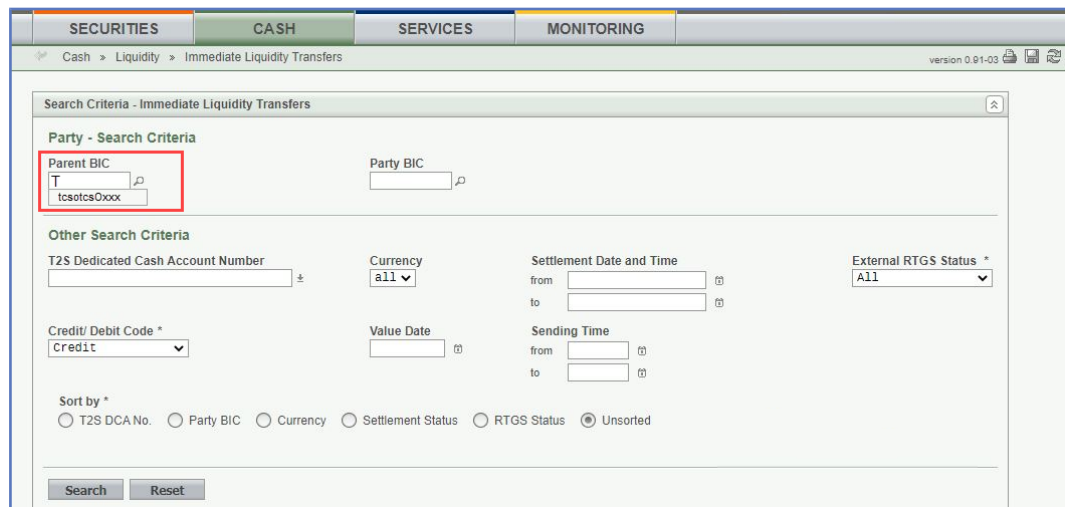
SECURITIES CASH SERVICES MONITORING

Cash » Liquidity » Immediate Liquidity Transfers

version 0.91-03

Search Criteria - Immediate Liquidity Transfers

Party - Search Criteria

Parent BIC
T
tcsotcsOxxx

Party BIC

Other Search Criteria

T2S Dedicated Cash Account Number

Currency
all

Settlement Date and Time
from
to

External RTGS Status *
All

Credit/ Debit Code *
Credit

Value Date

Sending Time
from
to

Sort by *
T2S DCA No. Party BIC Currency Settlement Status RTGS Status Unsorted

Search Reset